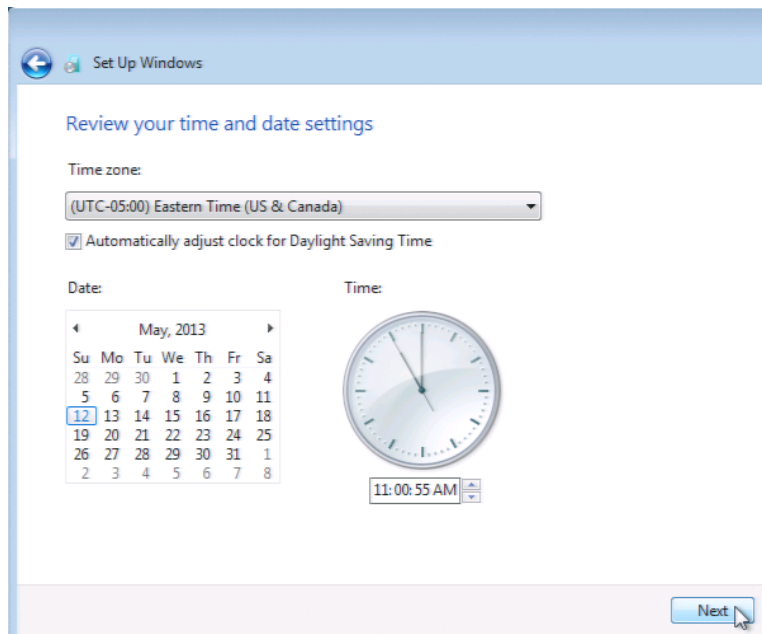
Set Up Windows

Review your time and date settings

Time zone:

(UTC-05:00) Eastern Time (US & Canada)

Automatically adjust clock for Daylight Saving Time

Date:

May, 2013

| Su | Mo | Tu | We | Th | Fr | Sa |
|---|---|---|---|---|---|---|
| 28 | 29 | 30 | 1 | 2 | 3 | 4 |
| 5 | 6 | 7 | 8 | 9 | 10 | 11 |
| 12 | 13 | 14 | 15 | 16 | 17 | 18 |
| 19 | 20 | 21 | 22 | 23 | 24 | 25 |
| 26 | 27 | 28 | 29 | 30 | 31 | 1 |
| 2 | 3 | 4 | 5 | 6 | 7 | 8 |

Time:

11:00:55 AM

Next